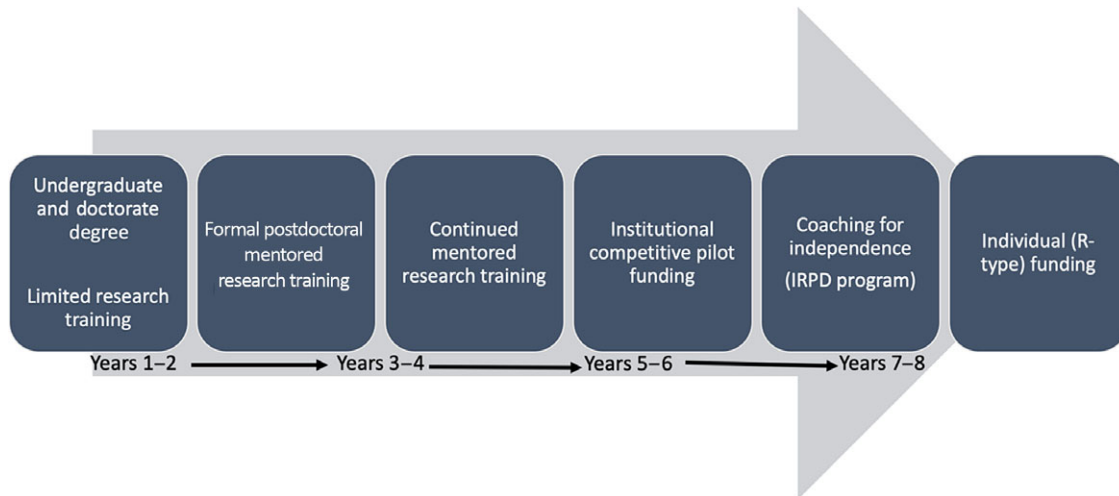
Undergraduate and doctorate degree

Limited research training

Formal postdoctoral mentored research training

Continued mentored research training

Institutional competitive pilot funding

Coaching for independence (IRPD program)

Individual (R-type) funding

Years 1–2

Years 3–4

Years 5–6

Years 7–8